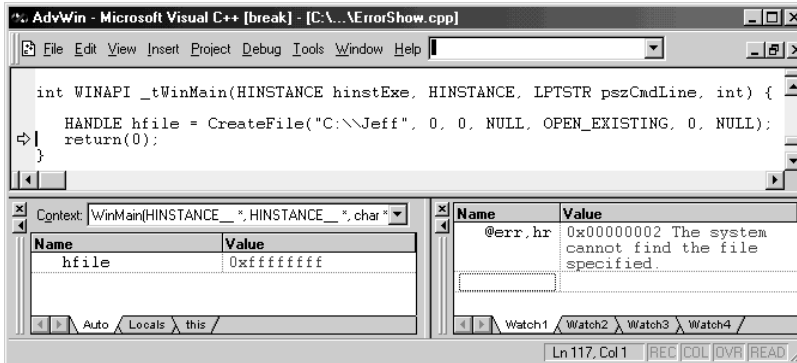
AdvWin - Microsoft Visual C++ [break] - [C:\...\ErrorShow.cpp]

File Edit View Insert Project Debug Tools Window Help

int WINAPI _tWinMain(HINSTANCE hinstExe, HINSTANCE, LPTSTR pszCmdLine, int) {

HANDLE hfile = CreateFile("C:\\Jeff", 0, 0, NULL, OPEN_EXISTING, 0, NULL);
return(0);
}

Context: WinMain(HINSTANCE__ *, HINSTANCE__ *, char *

| Name | Value |
|---|---|
| hfile | 0xffffffff |

Auto Locals this

| Name | Value |
|---|---|
| @err,hr | 0x00000002 The system cannot find the file specified. |

Watch1 Watch2 Watch3 Watch4

Ln 117, Col 1 REC COL OVR READ